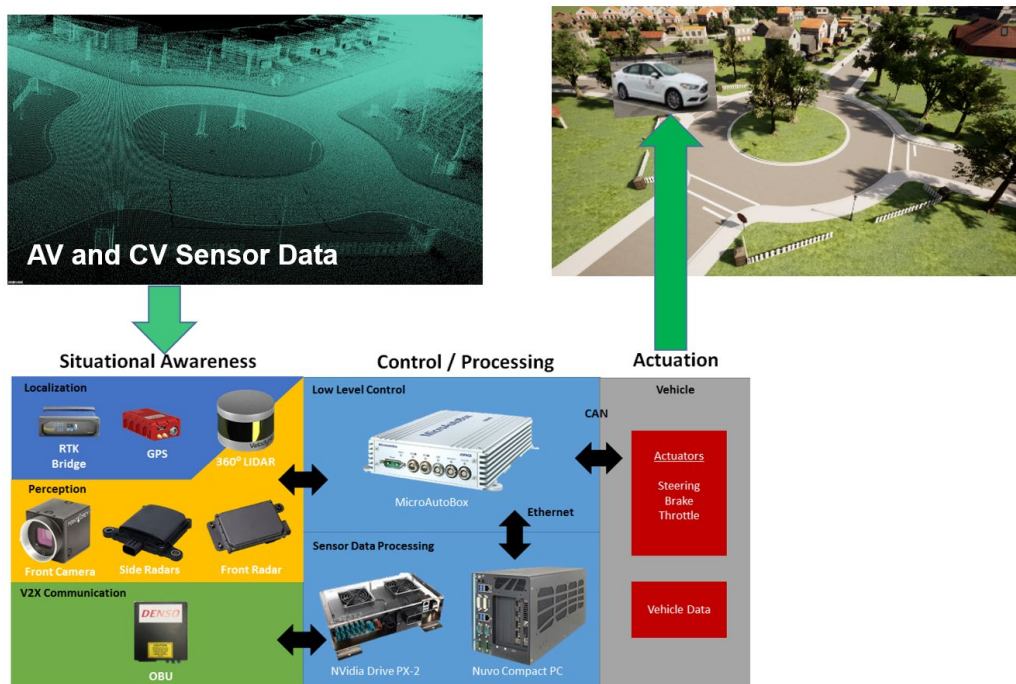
AV and CV Sensor Data

Situational Awareness

Control / Processing

Actuation

Localization

RTK Bridge

GPS

360° LIDAR

Perception

Front Camera

Side Radars

Front Radar

V2X Communication

DENSO

OBU

Low Level Control

MicroAutoBox

CAN

Ethernet

Sensor Data Processing

NVidia Drive PX-2

Nuvo Compact PC

Vehicle

Actuators

Steering
Brake
Throttle

Vehicle Data